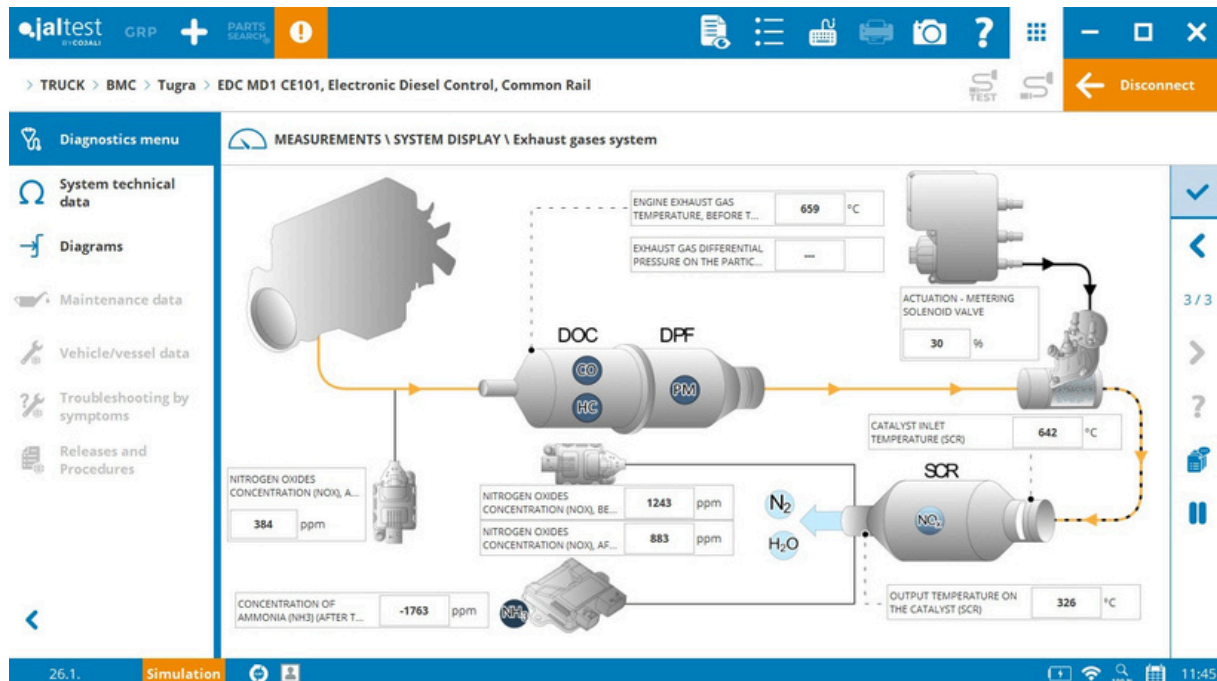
jaltest BY COJALI GRP PARTS SEARCH

> TRUCK > BMC > Tugra > EDC MD1 CE101, Electronic Diesel Control, Common Rail

TEST

Disconnect

Diagnostics menu

System technical data

Diagrams

Maintenance data

Vehicle/vessel data

Troubleshooting by symptoms

Releases and Procedures

MEASUREMENTS \ SYSTEM DISPLAY \ Exhaust gases system

| ENGINE EXHAUST GAS TEMPERATURE, BEFORE T... | 659 | °C |
|---|---|---|
| EXHAUST GAS DIFFERENTIAL PRESSURE ON THE PARTIC... | --- | |

ACTUATION - METERING SOLENOID VALVE
30 %

DOC DPF
CO HC PM

CATALYST INLET TEMPERATURE (SCR) 642 °C

SCR
$NO_x$

NITROGEN OXIDES CONCENTRATION (NOX), A...
384 ppm

| NITROGEN OXIDES CONCENTRATION (NOX), BE... | 1243 | ppm |
|---|---|---|
| NITROGEN OXIDES CONCENTRATION (NOX), AF... | 883 | ppm |

$N_2$
$H_2O$

CONCENTRATION OF AMMONIA (NH3) (AFTER T... -1763 ppm

$NH_3$

OUTPUT TEMPERATURE ON THE CATALYST (SCR) 326 °C

3 / 3

26.1. Simulation

11:45